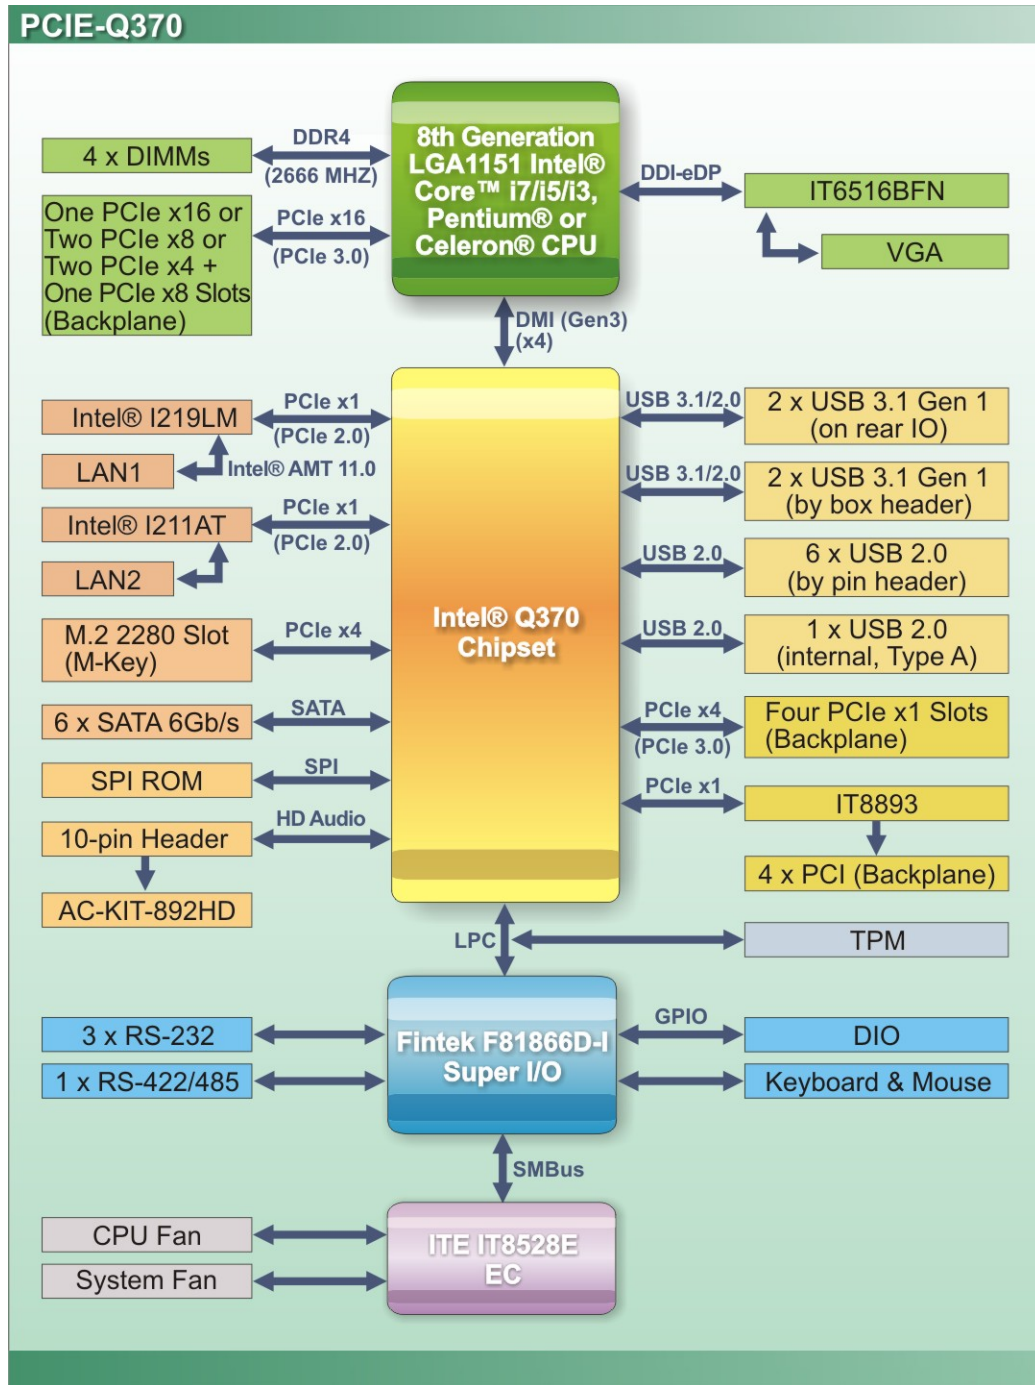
PCIE-Q370

4 x DIMMs

DDR4
(2666 MHZ)

8th Generation LGA1151 Intel® Core™ i7/i5/i3, Pentium® or Celeron® CPU

DDI-eDP

IT6516BFN

VGA

One PCIe x16 or Two PCIe x8 or Two PCIe x4 + One PCIe x8 Slots (Backplane)

PCIe x16
(PCIe 3.0)

DMI (Gen3)
(x4)

Intel® I219LM

PCIe x1
(PCIe 2.0)

LAN1

Intel® AMT 11.0

Intel® I211AT

PCIe x1
(PCIe 2.0)

LAN2

M.2 2280 Slot (M-Key)

PCIe x4

6 x SATA 6Gb/s

SATA

SPI ROM

SPI

10-pin Header

HD Audio

AC-KIT-892HD

Intel® Q370 Chipset

USB 3.1/2.0

2 x USB 3.1 Gen 1 (on rear IO)

USB 3.1/2.0

2 x USB 3.1 Gen 1 (by box header)

USB 2.0

6 x USB 2.0 (by pin header)

USB 2.0

1 x USB 2.0 (internal, Type A)

PCIe x4
(PCIe 3.0)

Four PCIe x1 Slots (Backplane)

PCIe x1

IT8893

4 x PCI (Backplane)

LPC

TPM

3 x RS-232

1 x RS-422/485

Fintek F81866D-I Super I/O

GPIO

DIO

Keyboard & Mouse

SMBus

CPU Fan

System Fan

ITE IT8528E EC